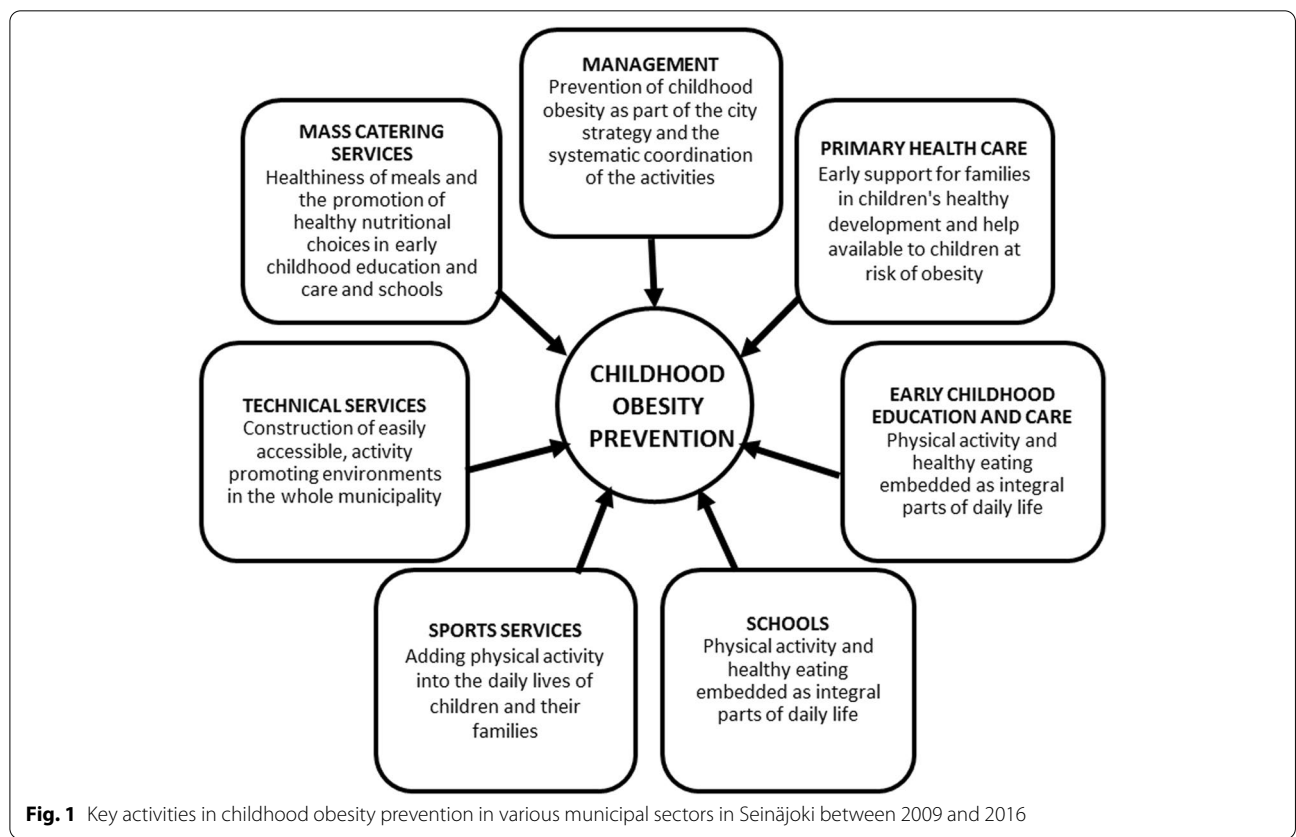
MANAGEMENT
Prevention of childhood obesity as part of the city strategy and the systematic coordination of the activities

MASS CATERING SERVICES
Healthiness of meals and the promotion of healthy nutritional choices in early childhood education and care and schools

PRIMARY HEALTH CARE
Early support for families in children's healthy development and help available to children at risk of obesity

CHILDHOOD OBESITY PREVENTION

TECHNICAL SERVICES
Construction of easily accessible, activity promoting environments in the whole municipality

EARLY CHILDHOOD EDUCATION AND CARE
Physical activity and healthy eating embedded as integral parts of daily life

SPORTS SERVICES
Adding physical activity into the daily lives of children and their families

SCHOOLS
Physical activity and healthy eating embedded as integral parts of daily life

Fig. 1 Key activities in childhood obesity prevention in various municipal sectors in Seinäjoki between 2009 and 2016